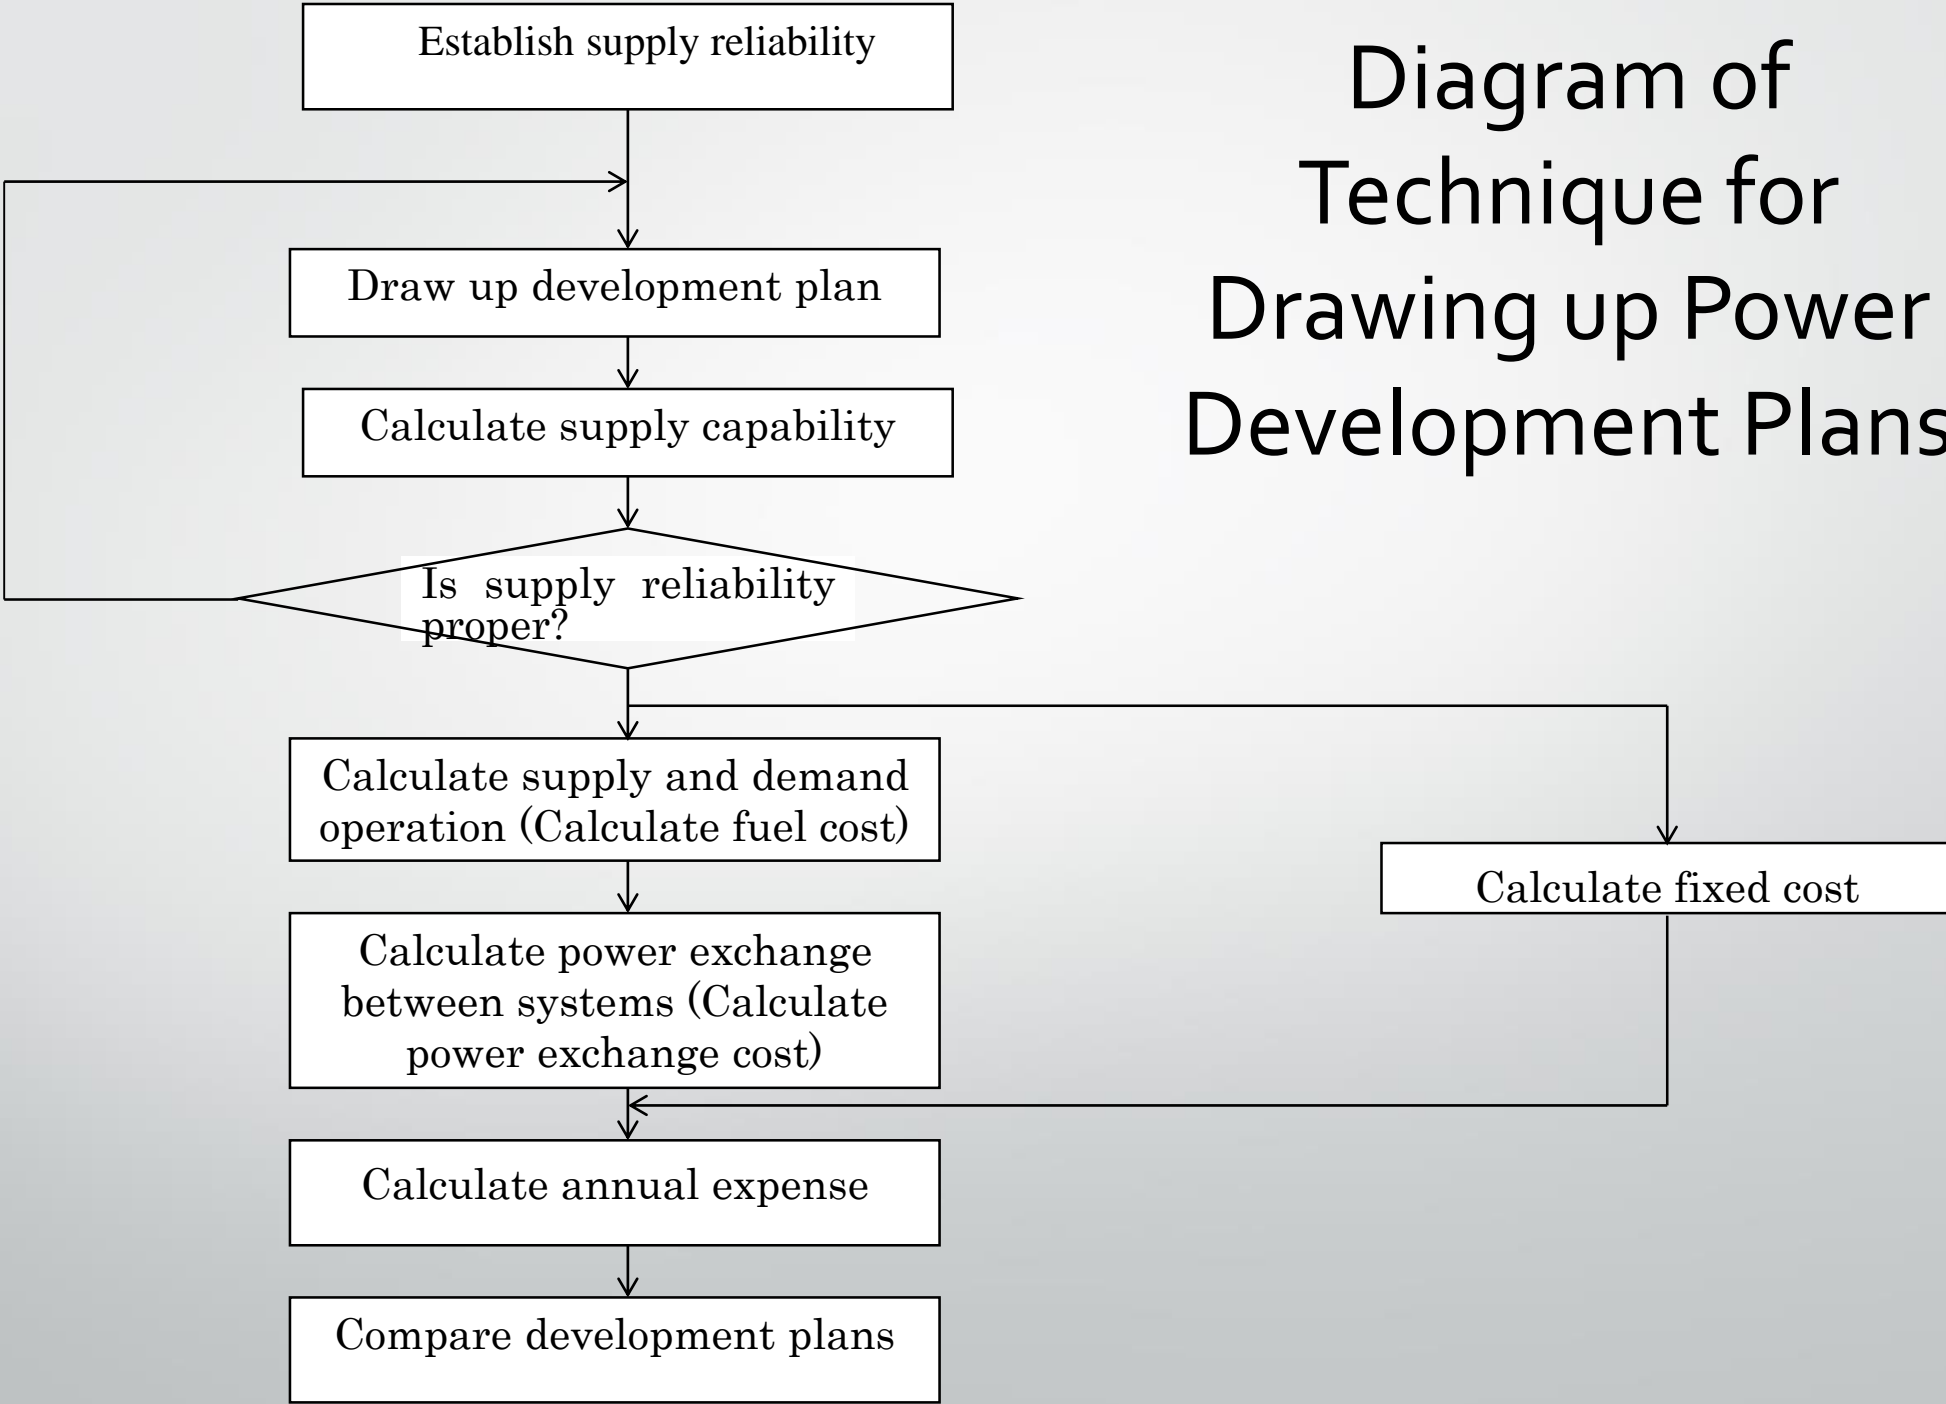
Diagram of Technique for Drawing up Power Development Plans

Establish supply reliability

Draw up development plan

Calculate supply capability

Is supply reliability proper?

Calculate supply and demand operation (Calculate fuel cost)

Calculate fixed cost

Calculate power exchange between systems (Calculate power exchange cost)

Calculate annual expense

Compare development plans